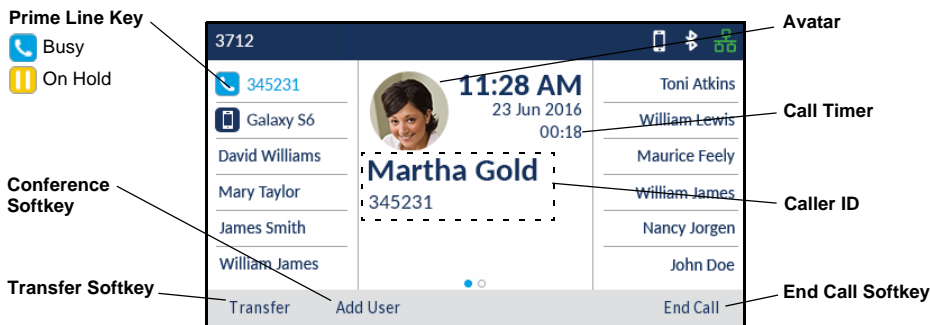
Prime Line Key
Busy
On Hold

Conference Softkey

Transfer Softkey

3712

345231
Galaxy S6
David Williams
Mary Taylor
James Smith
William James

11:28 AM
23 Jun 2016
00:18

Martha Gold
345231

Toni Atkins
William Lewis
Maurice Feely
William James
Nancy Jorgen
John Doe

Transfer
Add User
End Call

Avatar
Call Timer
Caller ID
End Call Softkey